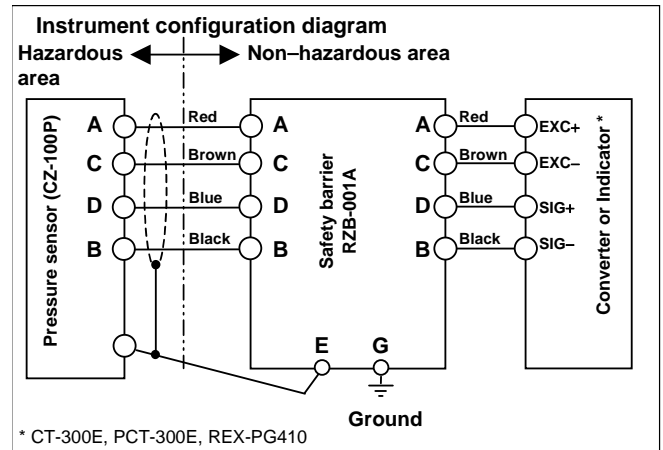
Instrument configuration diagram
Hazardous area
Non–hazardous area

Pressure sensor (CZ-100P)
A
C
D
B

Red
Brown
Blue
Black

A
C
D
B

Safety barrier RZB-001A

A
C
D
B

Red
Brown
Blue
Black

EXC+
EXC–
SIG+
SIG–

Converter or Indicator *

E
G

Ground

* CT-300E, PCT-300E, REX-PG410